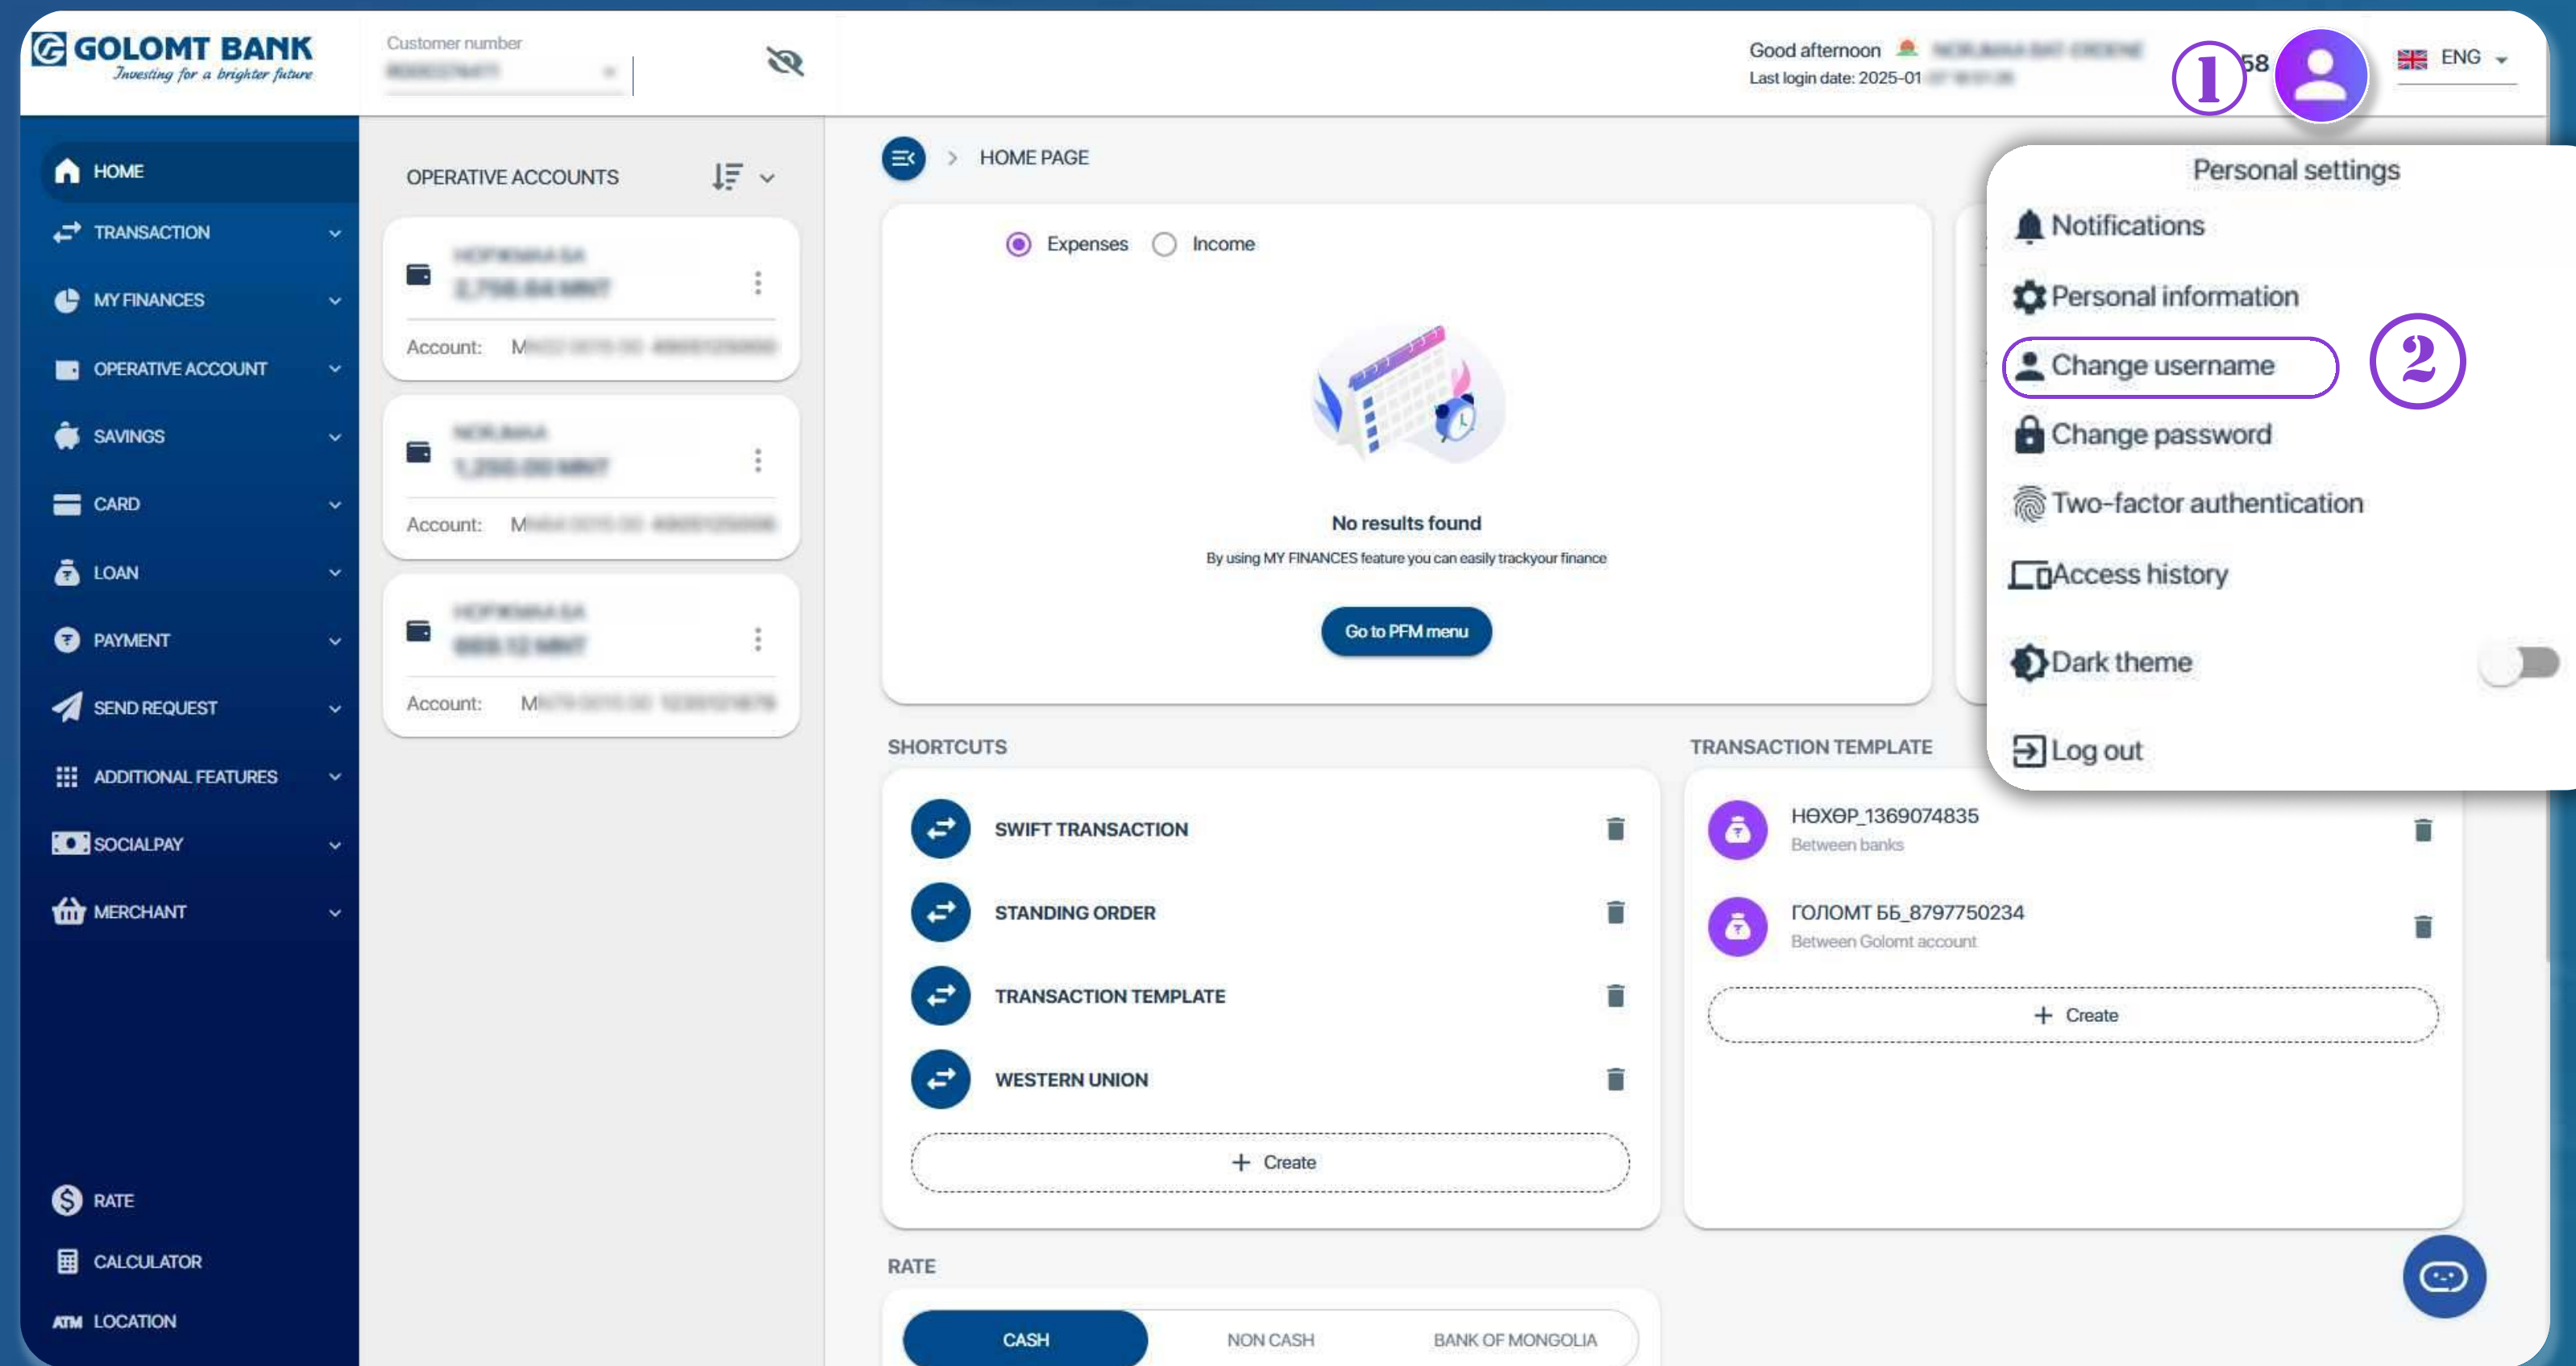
GOLOMT BANK
Investing for a brighter future

Customer number
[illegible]

Good afternoon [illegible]
Last login date: 2025-01 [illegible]

① 58

ENG

HOME
TRANSACTION
MY FINANCES
OPERATIVE ACCOUNT
SAVINGS
CARD
LOAN
PAYMENT
SEND REQUEST
ADDITIONAL FEATURES
SOCIALPAY
MERCHANT

RATE
CALCULATOR
ATM LOCATION

OPERATIVE ACCOUNTS

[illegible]
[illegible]
Account: M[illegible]

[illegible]
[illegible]
Account: M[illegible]

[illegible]
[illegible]
Account: M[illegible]

HOME PAGE

Expenses Income

No results found
By using MY FINANCES feature you can easily trackyour finance
Go to PFM menu

Personal settings
Notifications
Personal information
Change username ②
Change password
Two-factor authentication
Access history
Dark theme
Log out

SHORTCUTS
SWIFT TRANSACTION
STANDING ORDER
TRANSACTION TEMPLATE
WESTERN UNION
+ Create

TRANSACTION TEMPLATE
НӨХӨР_1369074835
Between banks
ГОЛОМТ ББ_8797750234
Between Golomt account
+ Create

RATE
CASH NON CASH BANK OF MONGOLIA